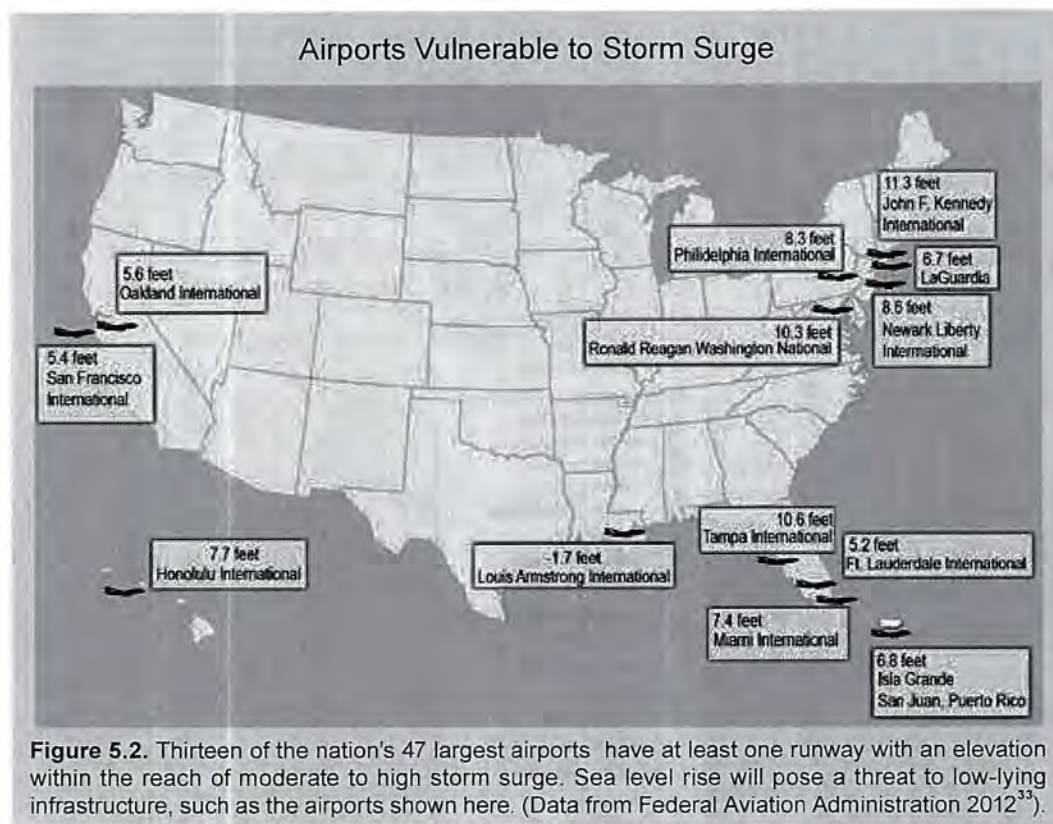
Airports Vulnerable to Storm Surge

11.3 feet
John F. Kennedy
International

8.3 feet
Philidelphia International

6.7 feet
LaGuardia

5.6 feet
Oakland International

8.6 feet
Newark Liberty
International

10.3 feet
Ronald Reagan Washington National

5.4 feet
San Francisco
International

10.6 feet
Tampa International

5.2 feet
Ft. Lauderdale International

7.7 feet
Honolulu International

-1.7 feet
Louis Armstrong International

7.4 feet
Miami International

6.8 feet
Isla Grande
San Juan, Puerto Rico

**Figure 5.2.** Thirteen of the nation's 47 largest airports have at least one runway with an elevation within the reach of moderate to high storm surge. Sea level rise will pose a threat to low-lying infrastructure, such as the airports shown here. (Data from Federal Aviation Administration 2012$^{33}$).